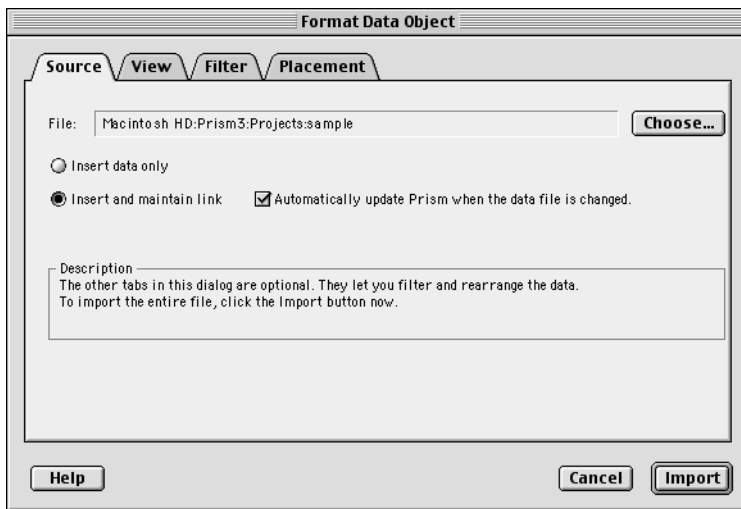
Format Data Object

Source View Filter Placement

File: Macintosh HD:Prism3:Projects:sample Choose...

Insert data only

Insert and maintain link Automatically update Prism when the data file is changed.

Description
The other tabs in this dialog are optional. They let you filter and rearrange the data.
To import the entire file, click the Import button now.

Help Cancel Import